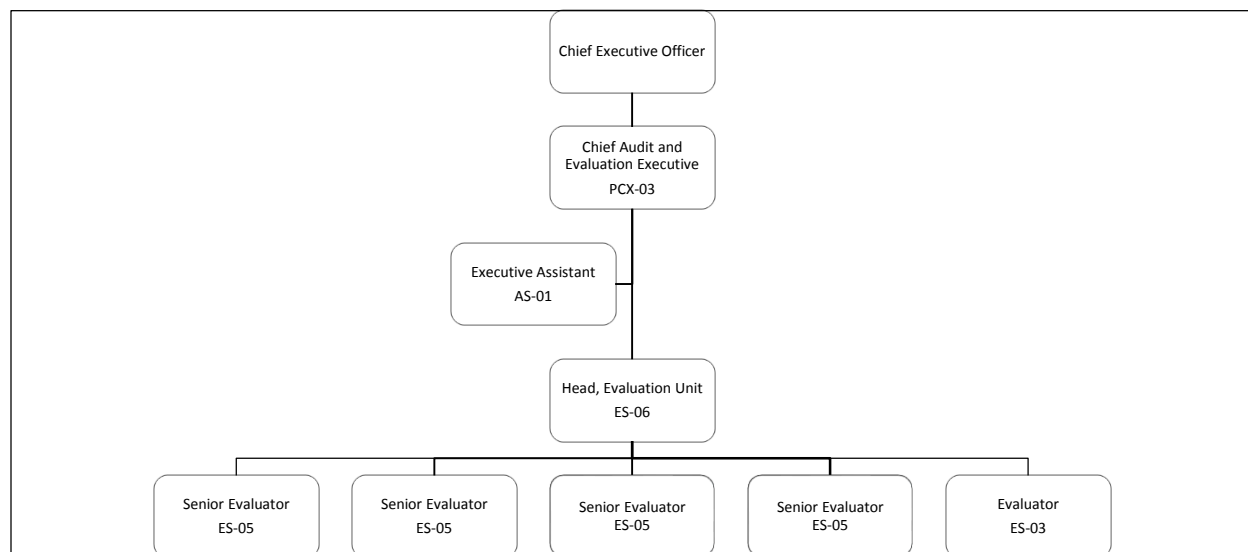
Chief Executive Officer

Chief Audit and Evaluation Executive
PCX-03

Executive Assistant
AS-01

Head, Evaluation Unit
ES-06

Senior Evaluator
ES-05

Senior Evaluator
ES-05

Senior Evaluator
ES-05

Senior Evaluator
ES-05

Evaluator
ES-03